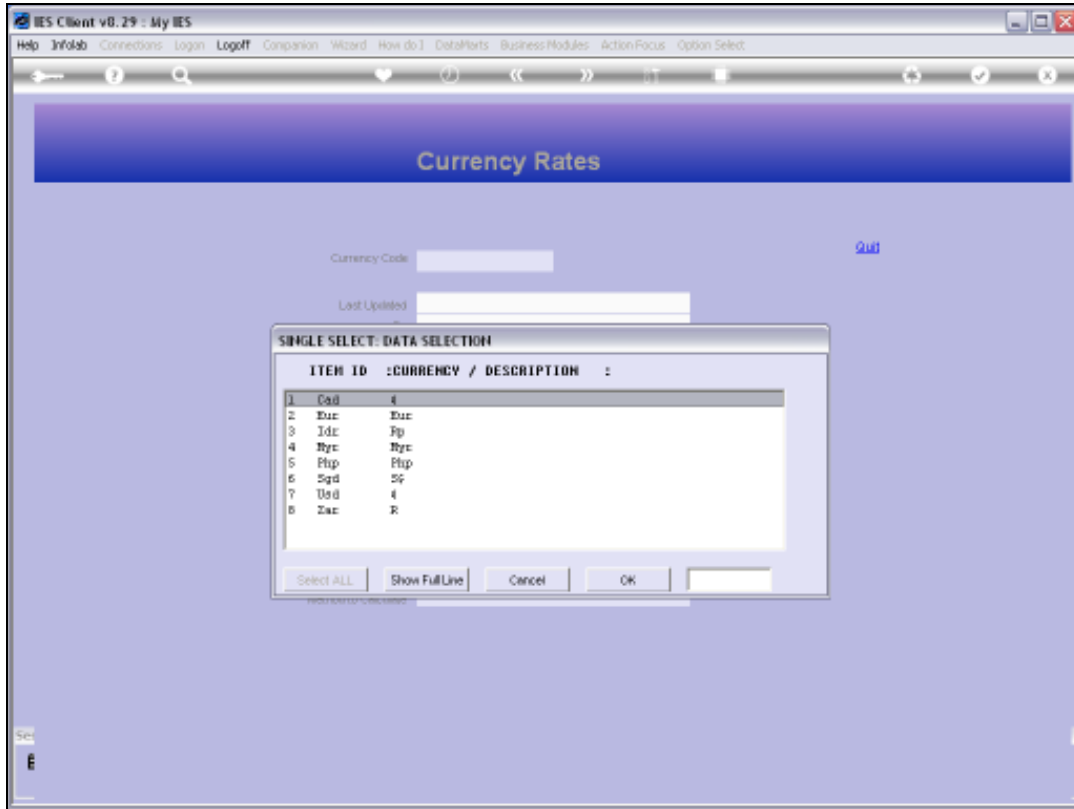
IES Client v8.29 : My IES

Help Infolab Connections Logon Logoff Companion Wizard How do I DataMarts Business Modules Action Focus Option Select

Currency Rates

Quit

Currency Code

Last Updated

SINGLE SELECT: DATA SELECTION

ITEM ID :CURRENCY / DESCRIPTION :

| | | |
|---|---|---|
| 1 | Cad | $ |
| 2 | Eur | Eur |
| 3 | Idr | Rp |
| 4 | Myr | Myr |
| 5 | Php | Php |
| 6 | Sgd | S$ |
| 7 | Usd | $ |
| 8 | Zar | R |

Select ALL Show Full Line Cancel OK

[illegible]

Se

E